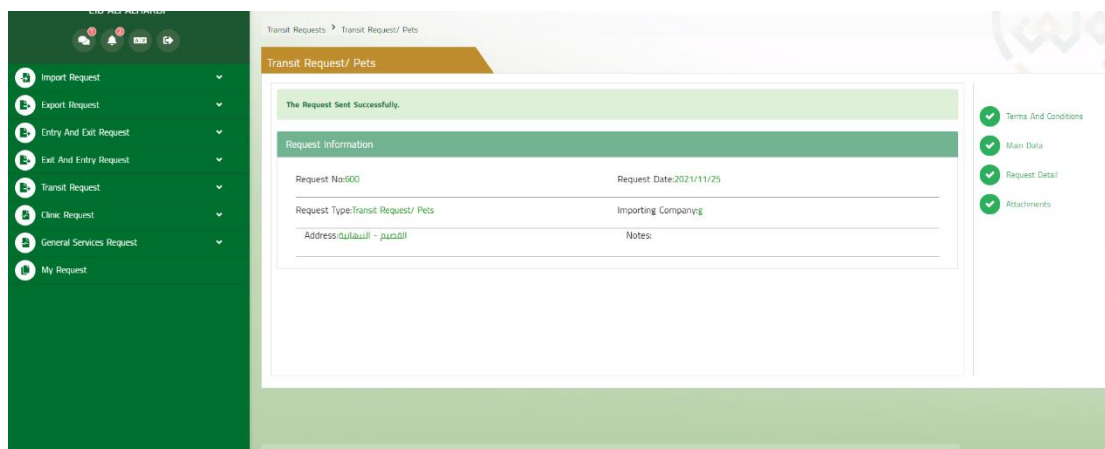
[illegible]

Import Request
Export Request
Entry And Exit Request
Exit And Entry Request
Transit Request
Clinic Request
General Services Request
My Request

Transit Requests > Transit Request/ Pets

Transit Request/ Pets

The Request Sent Successfully.

Request Information

Request No:600
Request Date:2021/11/25
Request Type:Transit Request/ Pets
Importing Company:g
Address:القصيم - السهانية
Notes:

Terms And Conditions
Main Data
Request Detail
Attachments